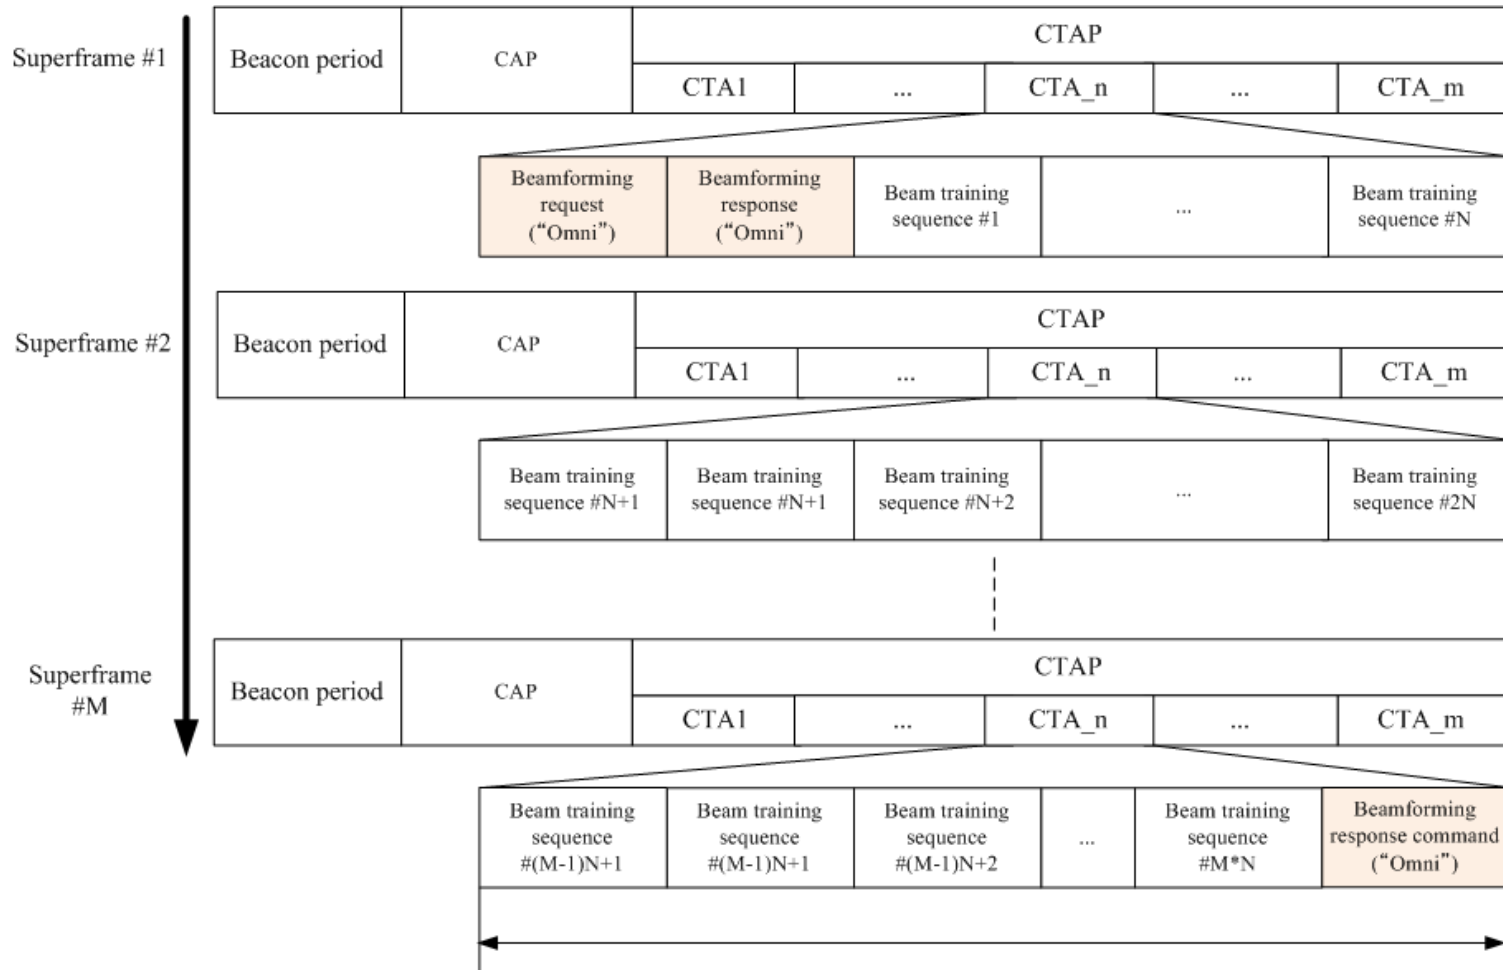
Superframe #1

| Beacon period | CAP | CTAP | | | | |
|---|---|---|---|---|---|---|
| | | CTA1 | ... | CTA_n | ... | CTA_m |

| Beamforming request ("Omni") | Beamforming response ("Omni") | Beam training sequence #1 | ... | Beam training sequence #N |
|---|---|---|---|---|

Superframe #2

| Beacon period | CAP | CTAP | | | | |
|---|---|---|---|---|---|---|
| | | CTA1 | ... | CTA_n | ... | CTA_m |

| Beam training sequence #N+1 | Beam training sequence #N+1 | Beam training sequence #N+2 | ... | Beam training sequence #2N |
|---|---|---|---|---|

Superframe #M

| Beacon period | CAP | CTAP | | | | |
|---|---|---|---|---|---|---|
| | | CTA1 | ... | CTA_n | ... | CTA_m |

| Beam training sequence #(M-1)N+1 | Beam training sequence #(M-1)N+1 | Beam training sequence #(M-1)N+2 | ... | Beam training sequence #M*N | Beamforming response command ("Omni") |
|---|---|---|---|---|---|